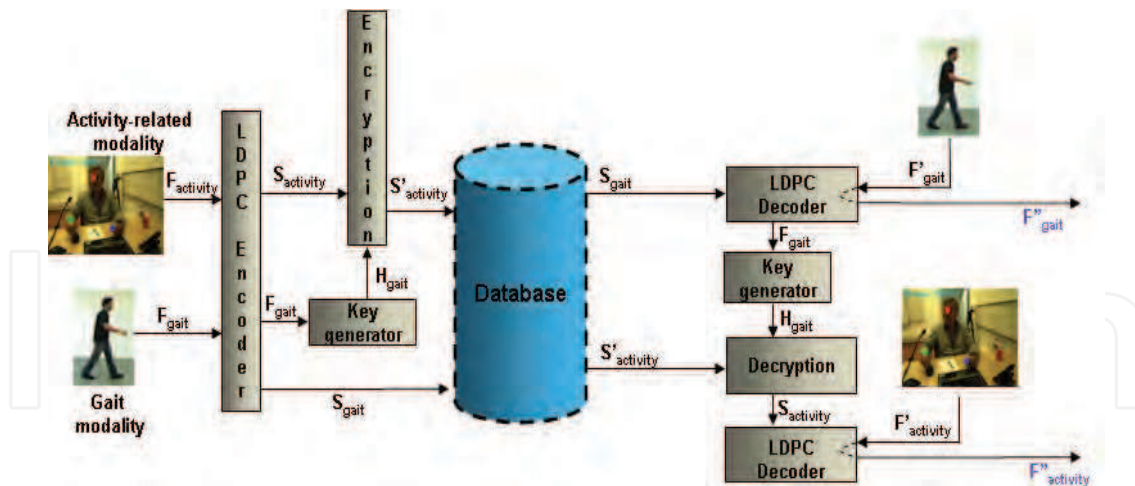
Activity-related modality

$F_{activity}$

Gait modality

$F_{gait}$

LDPC Encoder

$S_{activity}$

$F_{gait}$

Key generator

$H_{gait}$

Encryption

$S'_{activity}$

$S_{gait}$

Database

$S_{gait}$

LDPC Decoder

$F'_{gait}$

$F''_{gait}$

$F_{gait}$

Key generator

$H_{gait}$

$S'_{activity}$

Decryption

$S_{activity}$

$F'_{activity}$

LDPC Decoder

$F''_{activity}$